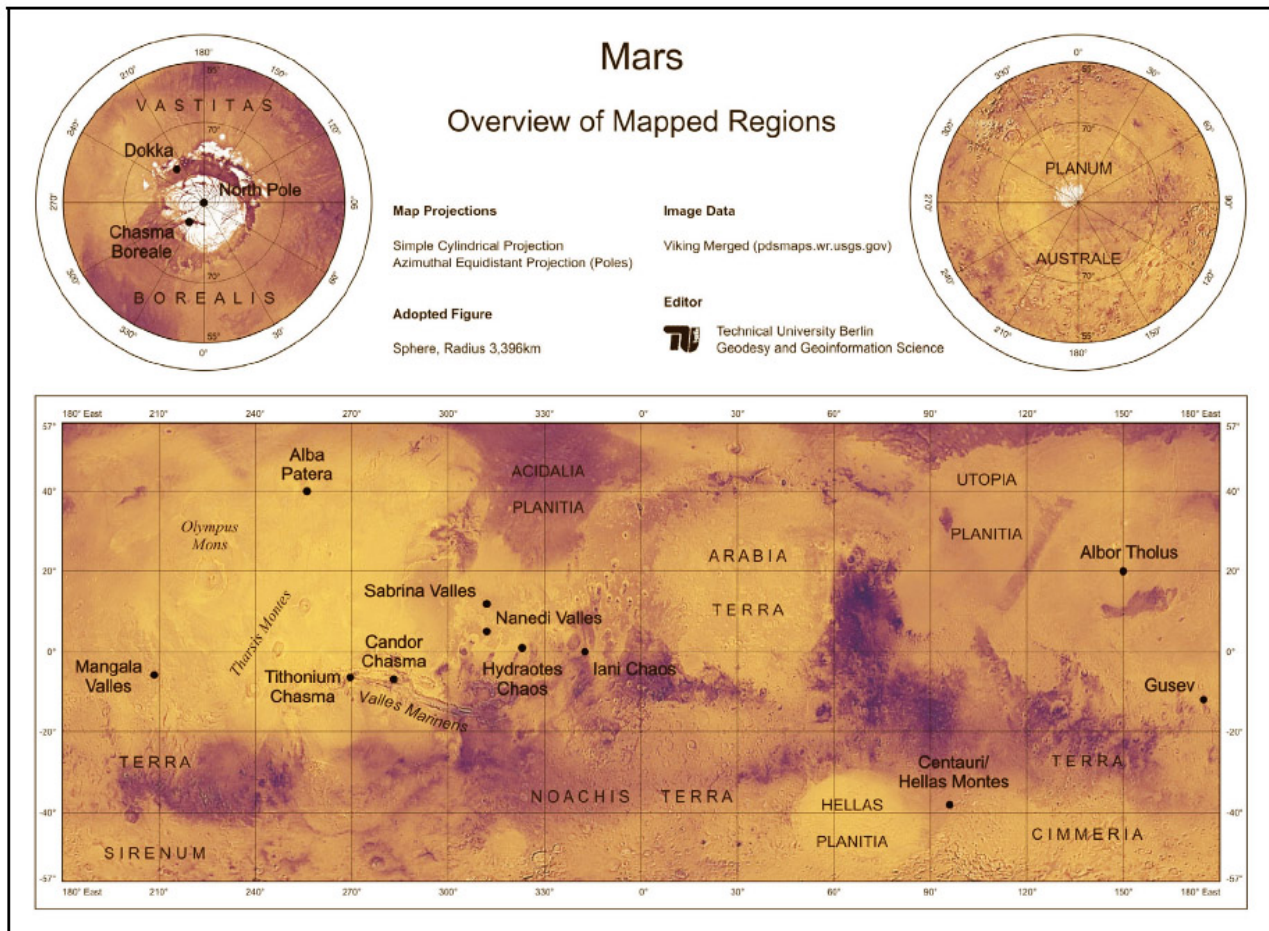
Mars

Overview of Mapped Regions

180°
210°
150°
240°
120°
270°
90°
300°
60°
330°
30°
0°
85°
70°
55°
VASTITAS
Dokka
North Pole
Chasma Boreale
BOREALIS

0°
330°
30°
300°
60°
270°
90°
240°
120°
210°
150°
180°
55°
70°
PLANUM
AUSTRALE

Map Projections

Simple Cylindrical Projection
Azimuthal Equidistant Projection (Poles)

Adopted Figure

Sphere, Radius 3,396km

Image Data

Viking Merged (pdsmaps.wr.usgs.gov)

Editor

Technical University Berlin
Geodesy and Geoinformation Science

| 180° East | 210° | 240° | 270° | 300° | 330° | 0° | 30° | 60° | 90° | 120° | 150° | 180° East |
|---|---|---|---|---|---|---|---|---|---|---|---|---|

57°
40°
20°
0°
-20°
-40°
-57°

Alba Patera
ACIDALIA
PLANITIA
UTOPIA
PLANITIA
Olympus Mons
ARABIA
TERRA
Albor Tholus
Sabrina Valles
Nanedi Valles
Tharsis Montes
Candor Chasma
Mangala Valles
Tithonium Chasma
Hydraotes Chaos
Iani Chaos
Gusev
Valles Marineris
TERRA
SIRENUM
NOACHIS
TERRA
HELLAS
PLANITIA
Centauri/ Hellas Montes
TERRA
CIMMERIA

| 180° East | 210° | 240° | 270° | 300° | 330° | 0° | 30° | 60° | 90° | 120° | 150° | 180° East |
|---|---|---|---|---|---|---|---|---|---|---|---|---|